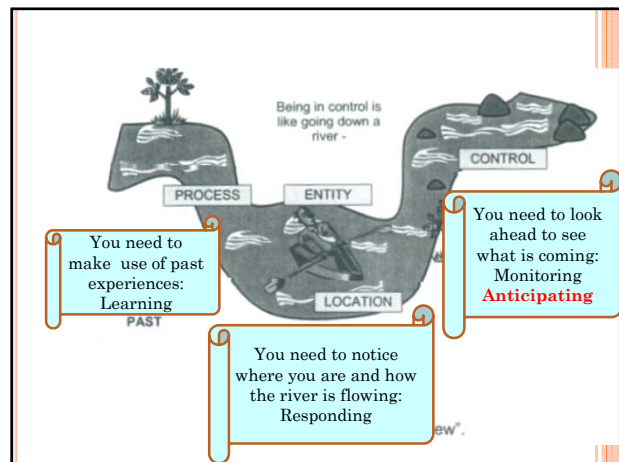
Being in control is like going down a river -

CONTROL

PROCESS

ENTITY

You need to look ahead to see what is coming: Monitoring Anticipating

You need to make use of past experiences: Learning

PAST

LOCATION

You need to notice where you are and how the river is flowing: Responding

ew".